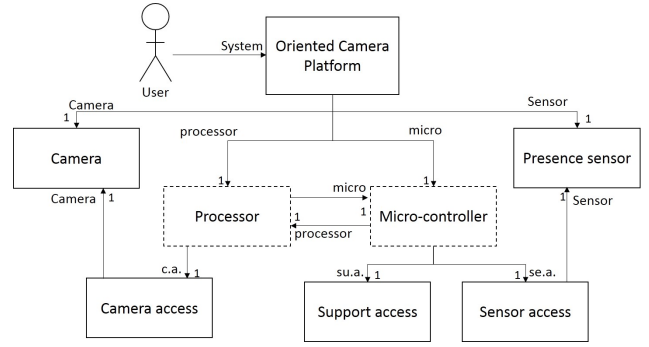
User

System

Oriented Camera Platform

Camera
1

Sensor
1

processor

micro

Camera

Presence sensor

1

1

micro

Camera

1

Processor

1

1

Micro-controller

1

Sensor

processor

c.a.

1

su.a.

1

1

se.a.

Camera access

Support access

Sensor access